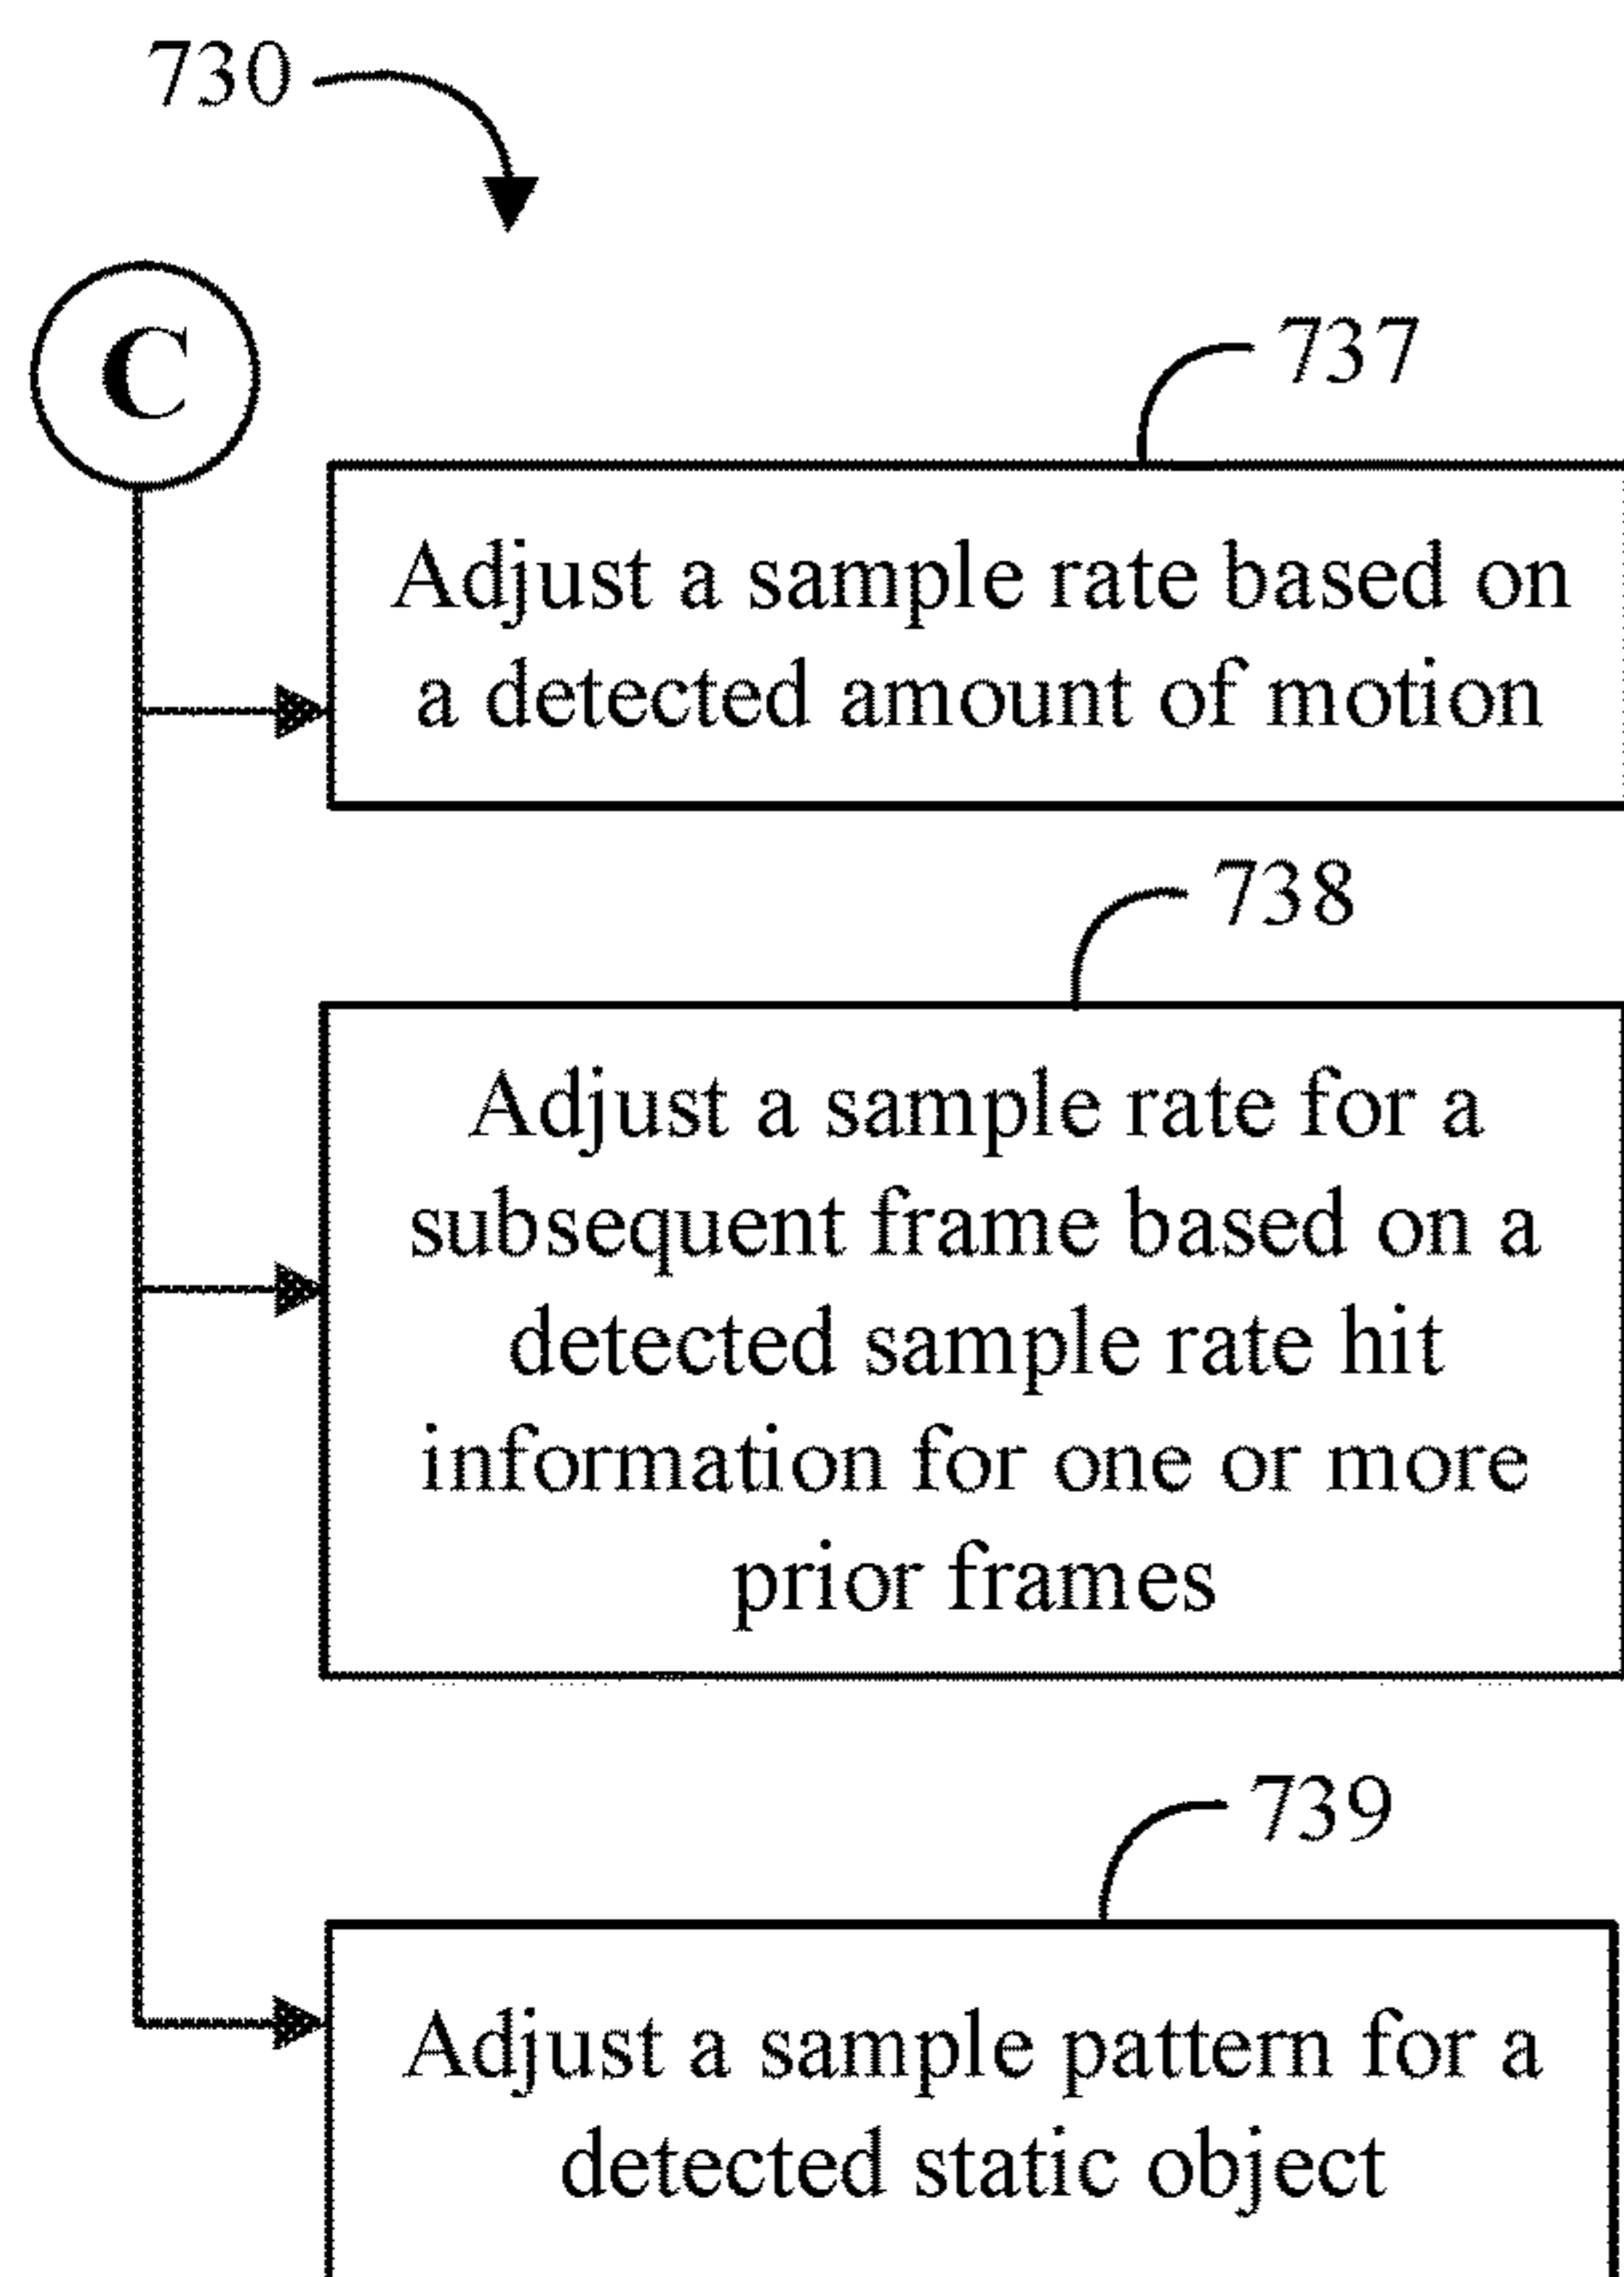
730

C

737

Adjust a sample rate based on a detected amount of motion

738

Adjust a sample rate for a subsequent frame based on a detected sample rate hit information for one or more prior frames

739

Adjust a sample pattern for a detected static object